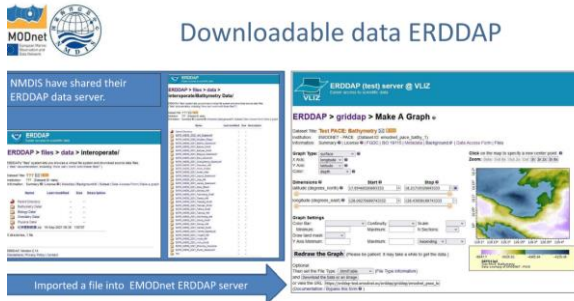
EMODnet

Downloadable data ERDDAP

NMDIS have shared their ERDDAP data server.

ERDDAP > files > data > interoperate/Bathymetry Data/

ERDDAP > files > data > interoperate/

Imported a file into EMODnet ERDDAP server

ERDDAP (test) server @ VLIZ

ERDDAP > griddap > Make A Graph

Dataset Title: Test PACE: Bathymetry 3D

Graph Type: surface

Dimensions

Start

Stop

latitude (degrees_north)

longitude (degrees_east)

Graph Settings

Redraw the Graph

Optional: